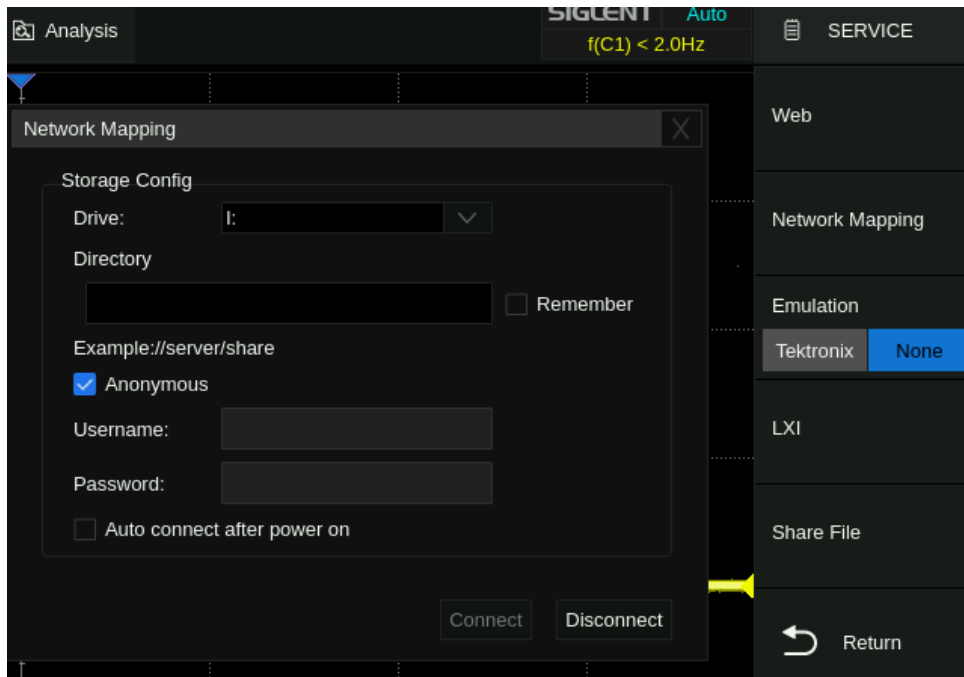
Analysis

SIGLENT Auto

f(C1) < 2.0Hz

SERVICE

Network Mapping

Storage Config

Drive: I:

Directory

Remember

Example://server/share

Anonymous

Username:

Password:

Auto connect after power on

Connect Disconnect

Web

Network Mapping

Emulation

Tektronix None

LXI

Share File

Return